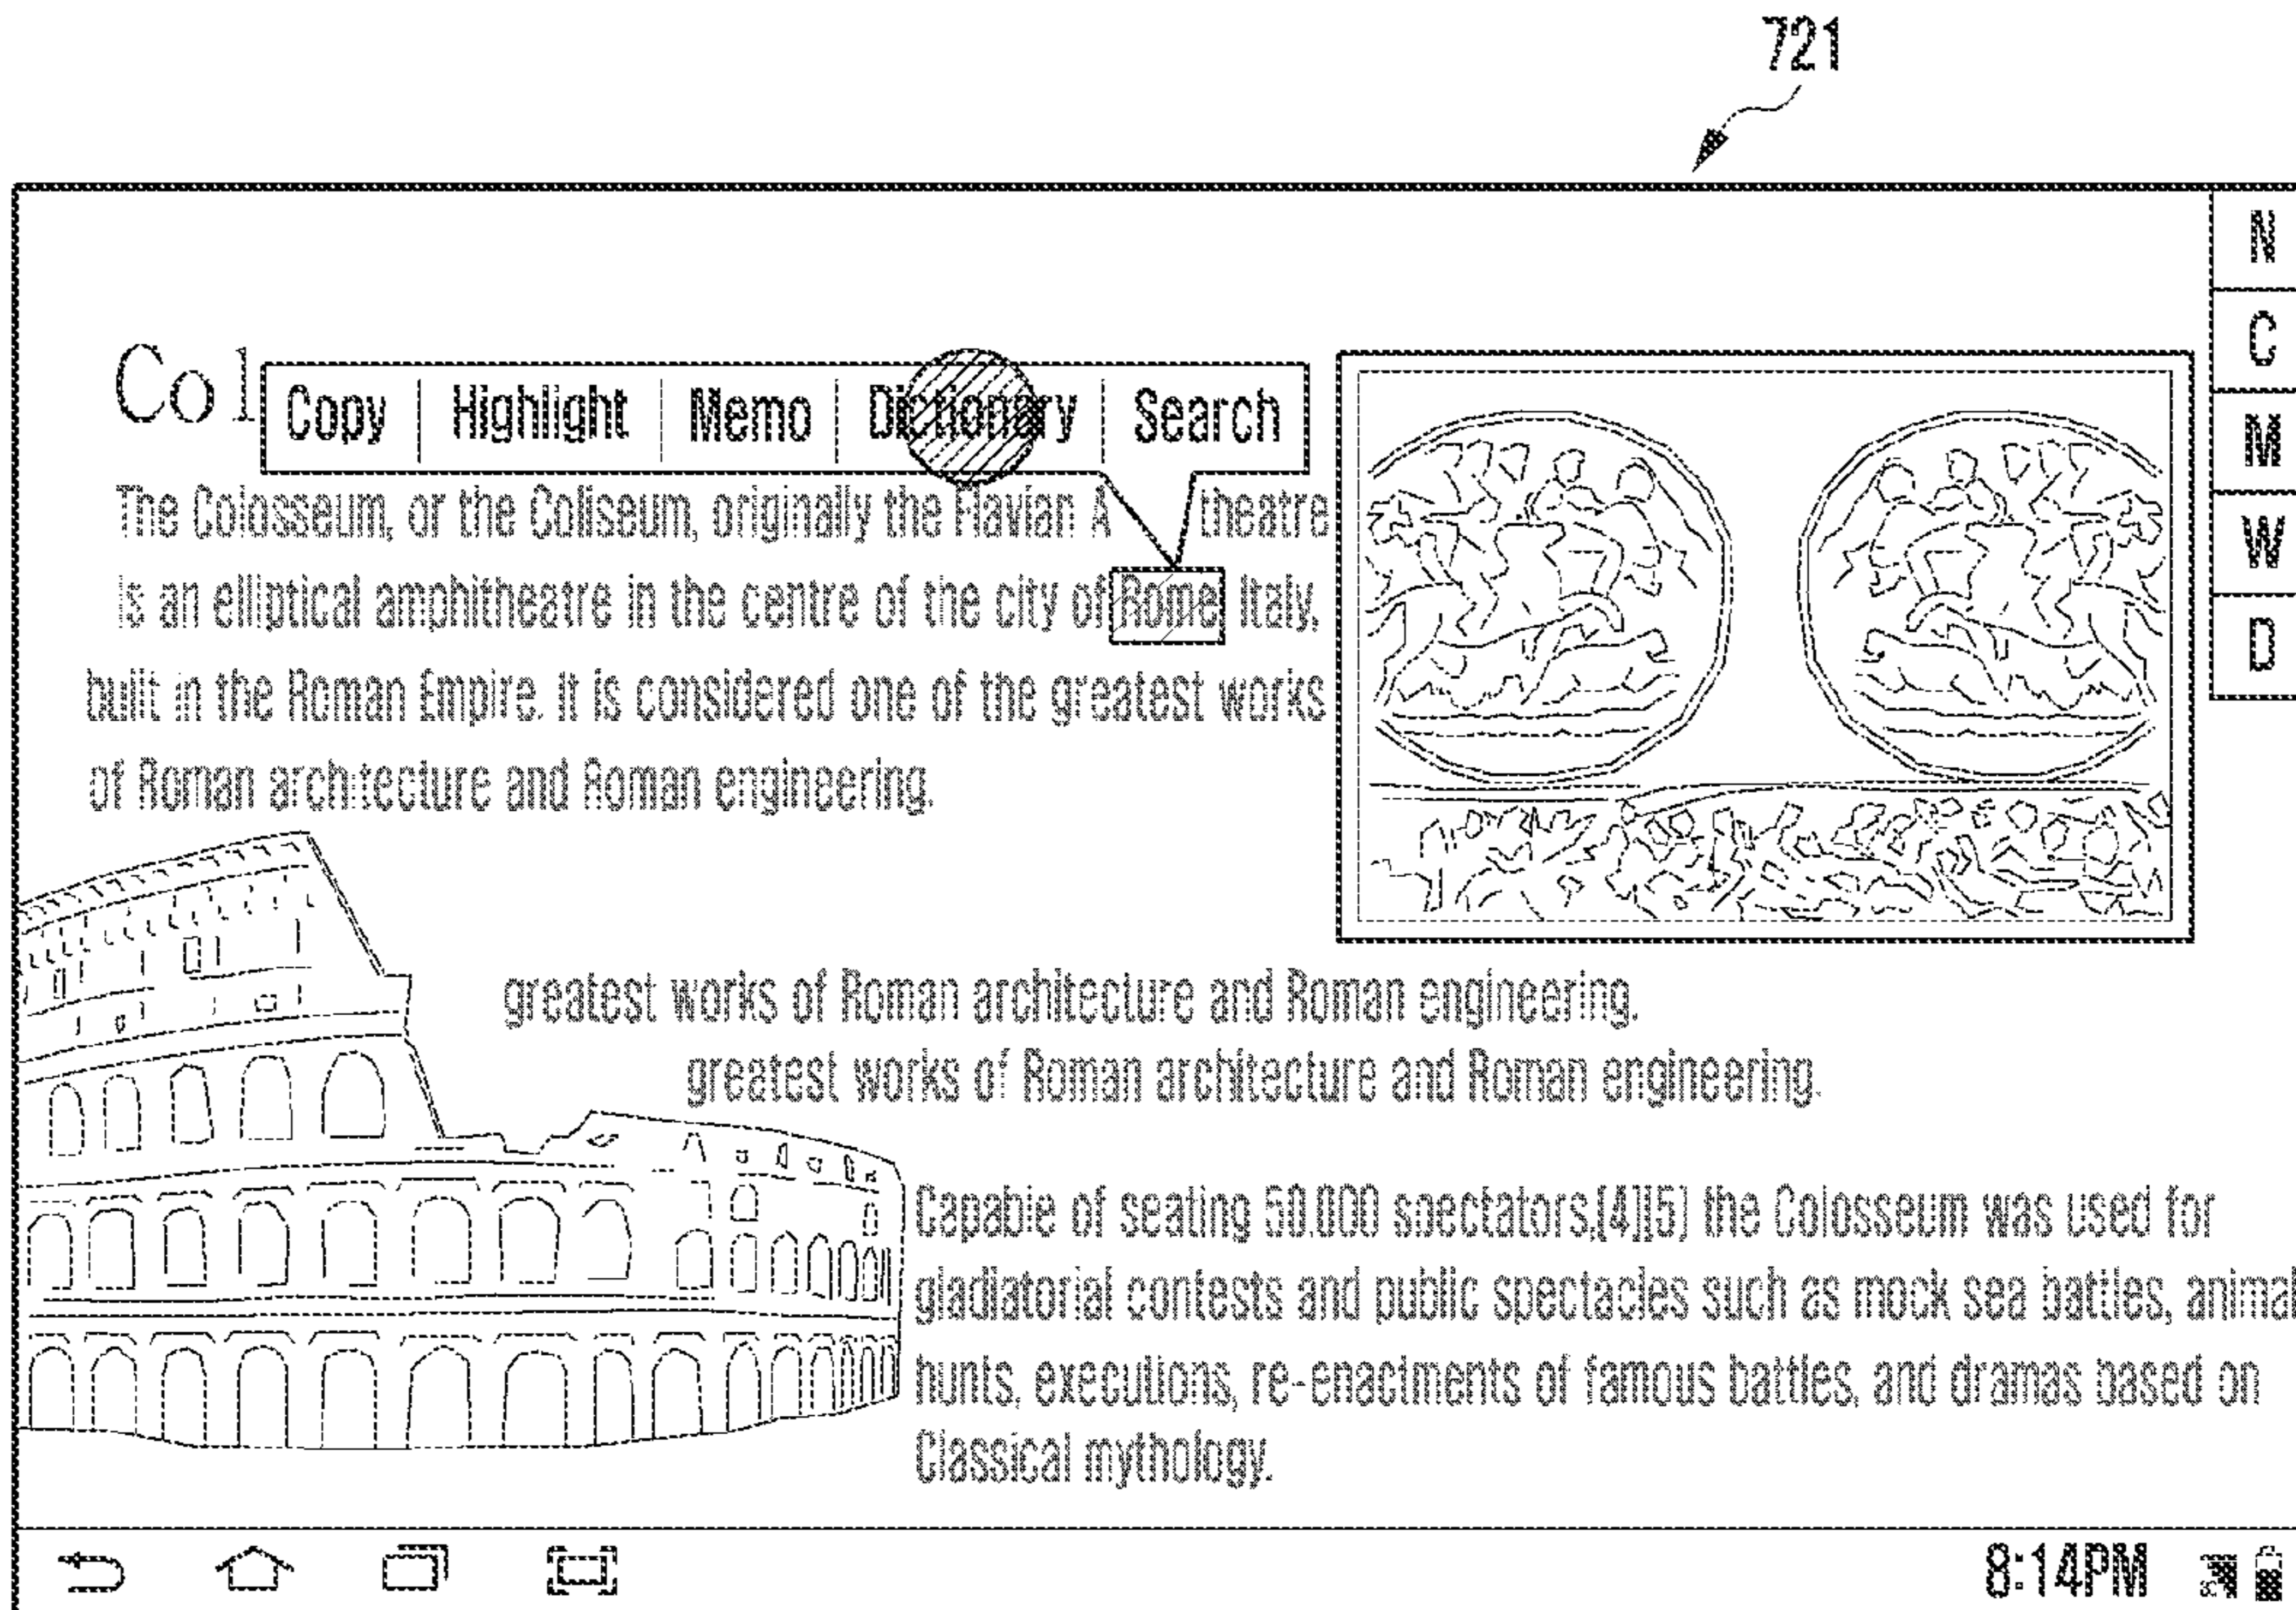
721

N
C
M
W
D

Co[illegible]

Copy | Highlight | Memo | Dictionary | Search

The Colosseum, or the Coliseum, originally the Flavian A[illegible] theatre is an elliptical amphitheatre in the centre of the city of Rome, Italy, built in the Roman Empire. It is considered one of the greatest works of Roman architecture and Roman engineering.

greatest works of Roman architecture and Roman engineering.

greatest works of Roman architecture and Roman engineering.

Capable of seating 50,000 spectators,[4][5] the Colosseum was used for gladiatorial contests and public spectacles such as mock sea battles, animal hunts, executions, re-enactments of famous battles, and dramas based on Classical mythology.

8:14PM